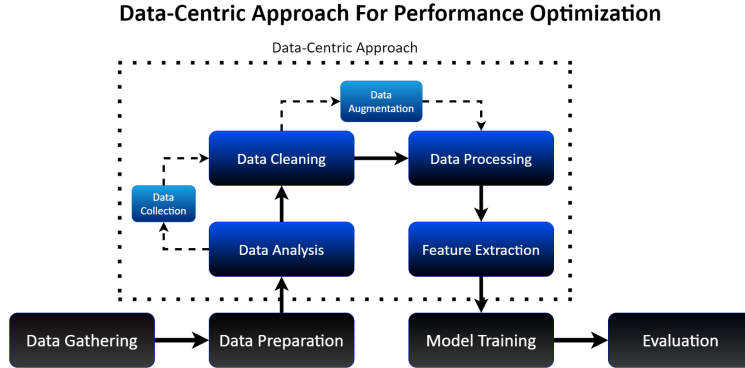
Data-Centric Approach For Performance Optimization

Data-Centric Approach

Data Augmentation

Data Cleaning

Data Processing

Data Collection

Data Analysis

Feature Extraction

Data Gathering

Data Preparation

Model Training

Evaluation